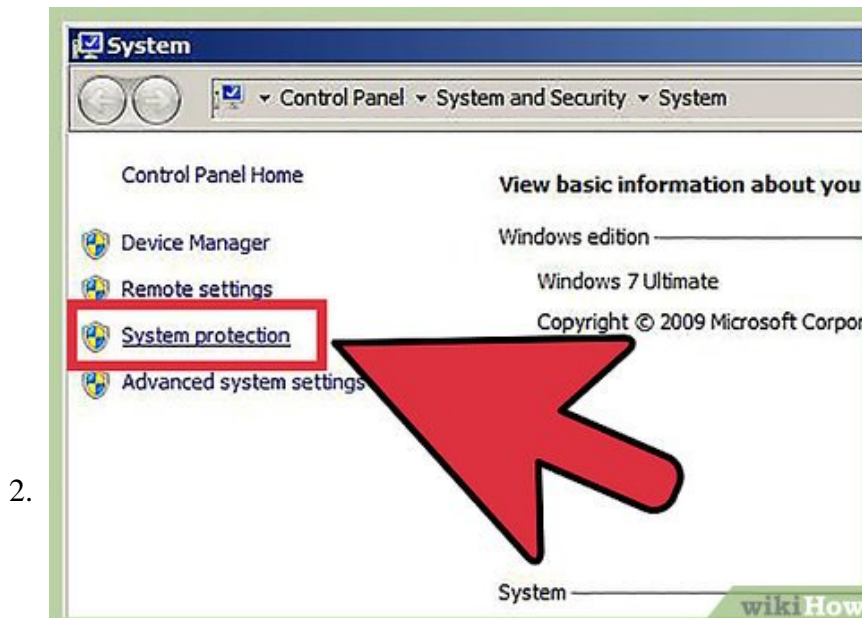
System

Control Panel ▸ System and Security ▸ System

Control Panel Home

Device Manager

Remote settings

System protection

Advanced system settings

View basic information about you

Windows edition

Windows 7 Ultimate

Copyright © 2009 Microsoft Corpor

System

2.

wikiHow